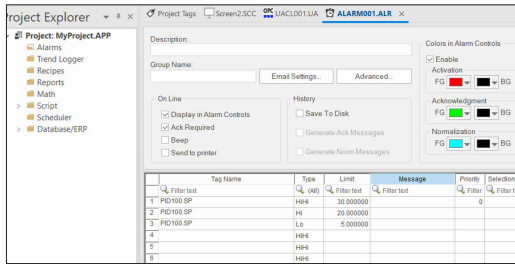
Project Explorer ▾ ⁂ ×

Project: MyProject.APP
Alarms
Trend Logger
Recipes
Reports
Math
Script
Scheduler
Database/ERP

Project Tags Screen2.SCC OPC UACL001.UA ALARM001.ALR ×

Description:

Group Name:

Email Settings... Advanced...

On Line
Display in Alarm Controls
Ack Required
Beep
Send to printer

History
Save To Disk
Generate Ack Messages
Generate Norm Messages

Colors in Alarm Controls
Enable
Activation
FG BG
Acknowledgment
FG BG
Normalization
FG BG

| | Tag Name | Type | Limit | Message | Priority | Selection |
|---|---|---|---|---|---|---|
| | Filter text | (All) | Filter text | Filter text | Filter | Filter t |
| 1 | PID100.SP | HiHi | 30.000000 | | 0 | |
| 2 | PID100.SP | Hi | 20.000000 | | | |
| 3 | PID100.SP | Lo | 5.000000 | | | |
| 4 | | HiHi | | | | |
| 5 | | HiHi | | | | |
| 6 | | HiHi | | | | |